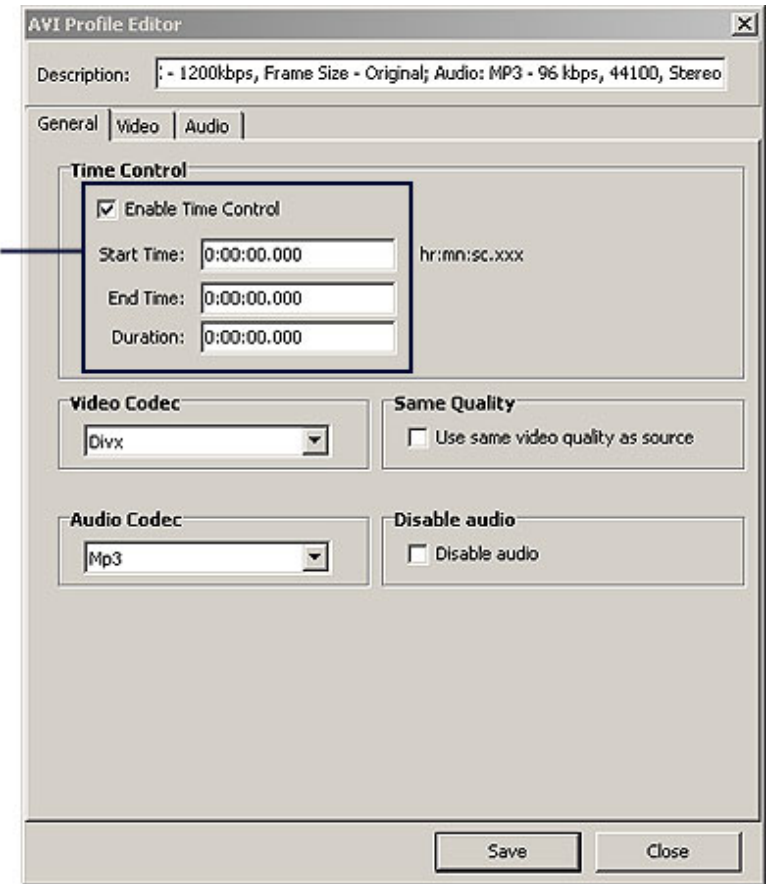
AVI Profile Editor

Description: : - 1200kbps, Frame Size - Original; Audio: MP3 - 96 kbps, 44100, Stereo

General | Video | Audio

Time Control

Enable Time Control

Start Time: 0:00:00.000 hr:mn:sc.xxx

End Time: 0:00:00.000

Duration: 0:00:00.000

Video Codec

Divx

Same Quality

Use same video quality as source

Audio Codec

Mp3

Disable audio

Disable audio

Save

Close